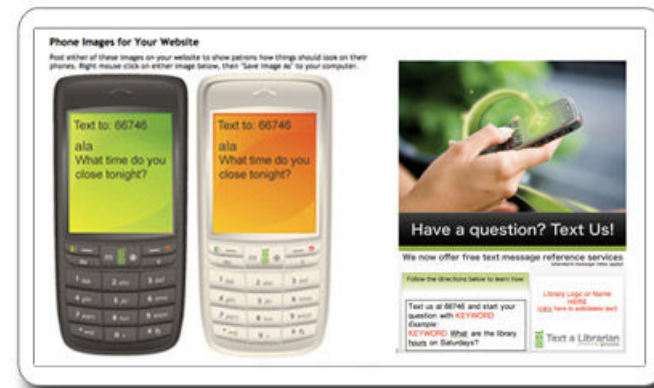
Phone Images for Your Website

Post either of these images on your website to show patrons how things should look on their phones. Right mouse click on either image below, then "Save image as" to your computer.

Text to: 66746
ala
What time do you close tonight?

Text to: 66746
ala
What time do you close tonight?

Have a question? Text Us!

We now offer free text message reference services
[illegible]

Follow the directions below to learn how

Text us at 66746 and start your question with KEYWORD
Example:
KEYWORD What are the library hours on Saturdays?

Library Logo or Name HERE
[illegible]

Text a Librarian